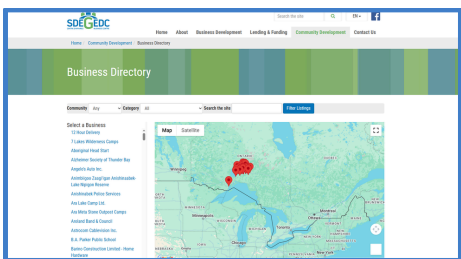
SDEGEDC

Search the site

EN

Home About Business Development Lending & Funding Community Development Contact Us

Home | Community Development | Business Directory

Business Directory

Community Any Category All Search the site Filter Listings

Select a Business
12 Hour Delivery
7 Lakes Wilderness Camps
Aboriginal Head Start
Alzheimer Society of Thunder Bay
Angelo's Auto Inc.
Anishinaabe Zaagi'igan Anishinaabek Lake Nipigon Reserve
Anishinabek Police Services
Arc Lake Camp Ltd.
Arg Ahta Stone Outpost Camps
Armand Band & Council
Ashcroft Caterers Inc.
B.A. Parker Public School
Baxters Construction Limited - Home Hardware

Map Satellite

Winnipeg
Ottawa
Montreal
Toronto
Chicago